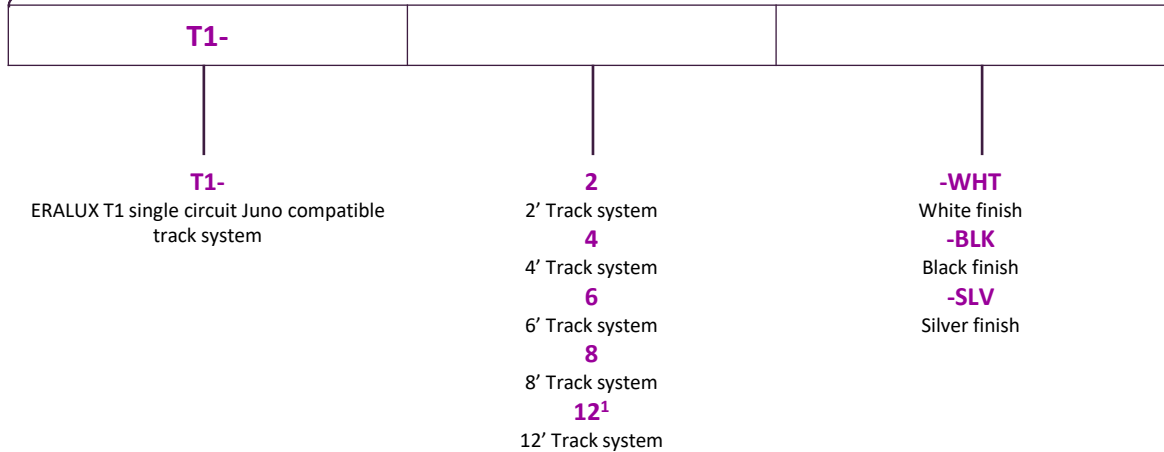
| T1- | | |
|---|---|---|

T1-
ERALUX T1 single circuit Juno compatible track system

2
2’ Track system
4
4’ Track system
6
6’ Track system
8
8’ Track system
$12^1$
12’ Track system

-WHT
White finish
-BLK
Black finish
-SLV
Silver finish